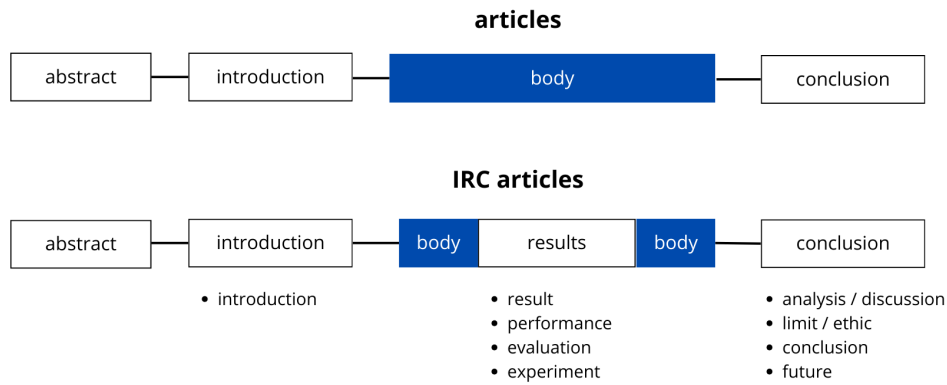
**articles**

abstract — introduction — body — conclusion

**IRC articles**

abstract — introduction — body — results — body — conclusion

- introduction

- result
- performance
- evaluation
- experiment

- analysis / discussion
- limit / ethic
- conclusion
- future